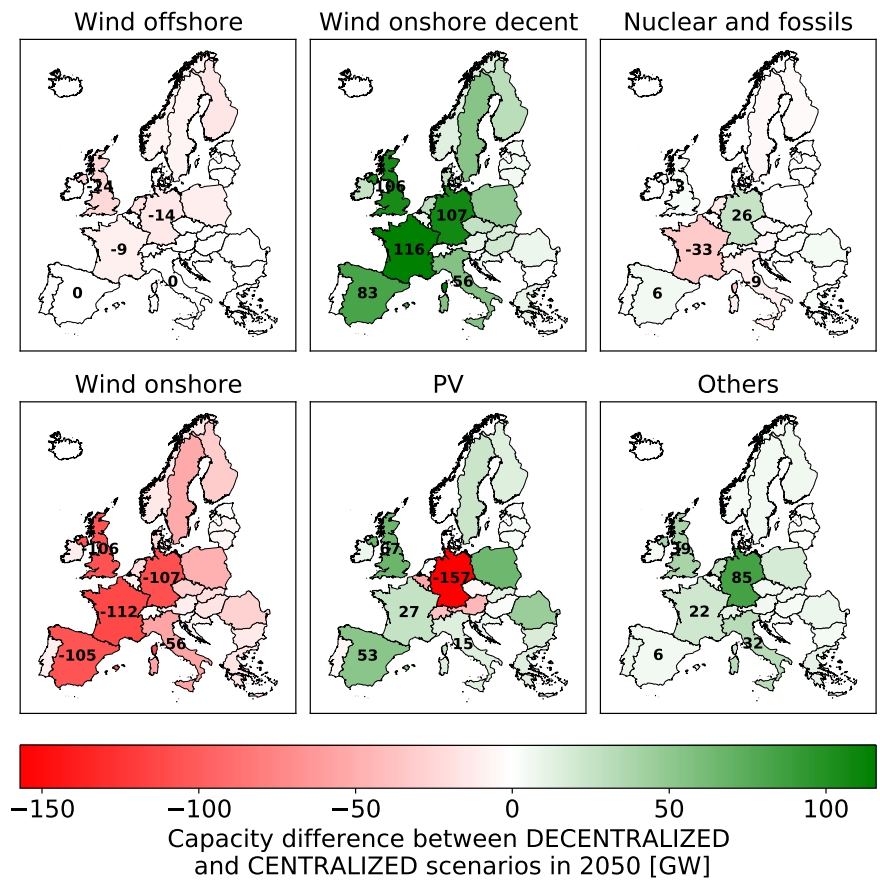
Wind offshore

-24
-14
-9
0
0

Wind onshore decent

106
107
116
83
56

Nuclear and fossils

3
26
-33
6
-9

Wind onshore

-106
-107
-112
-105
-56

PV

67
-157
27
53
15

Others

39
85
22
6
32

−150
−100
−50
0
50
100

Capacity difference between DECENTRALIZED and CENTRALIZED scenarios in 2050 [GW]